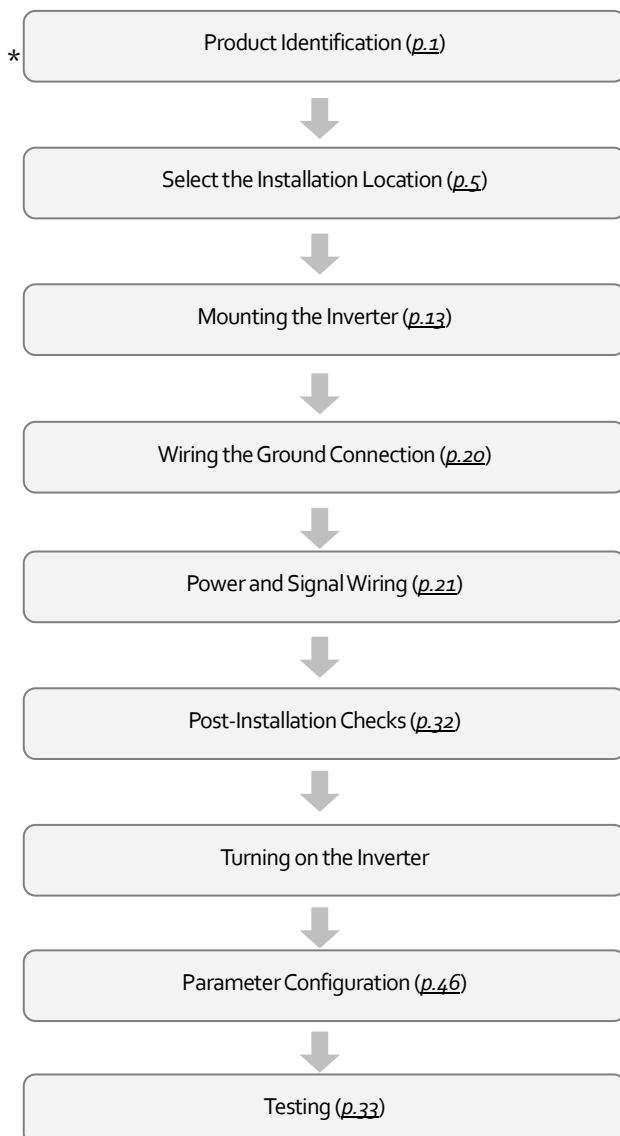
*

Product Identification (p.1)

Select the Installation Location (p.5)

Mounting the Inverter (p.13)

Wiring the Ground Connection (p.20)

Power and Signal Wiring (p.21)

Post-Installation Checks (p.32)

Turning on the Inverter

Parameter Configuration (p.46)

Testing (p.33)